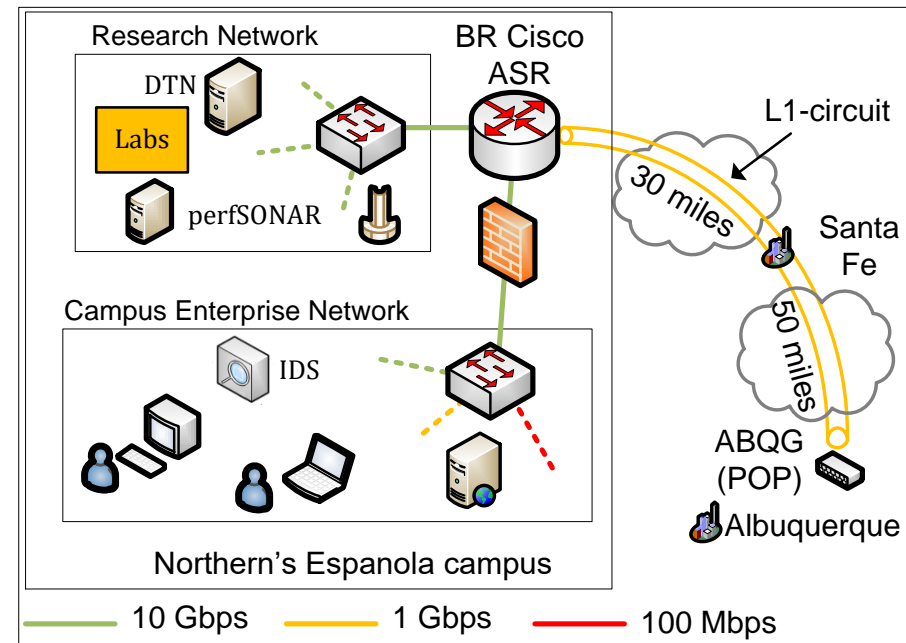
Research Network

BR Cisco ASR

DTN

Labs

perfSONAR

L1-circuit

30 miles

Santa Fe

50 miles

Campus Enterprise Network

IDS

ABQG (POP)

Albuquerque

Northern's Espanola campus

10 Gbps

1 Gbps

100 Mbps